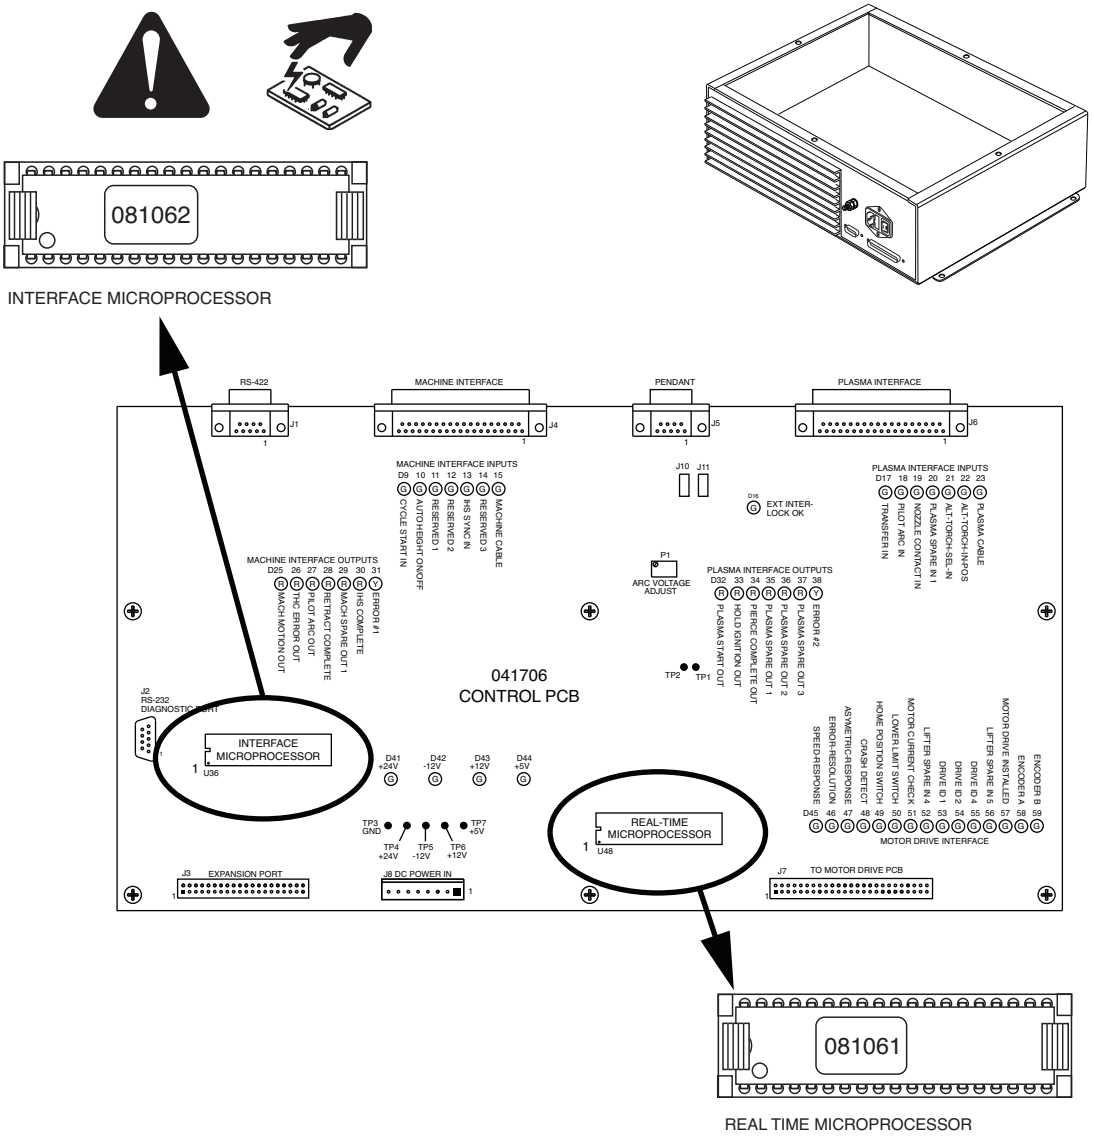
081062

INTERFACE MICROPROCESSOR

RS-422
J1
1

MACHINE INTERFACE
J4
1

PENDANT
J5
1

PLASMA INTERFACE
J6

MACHINE INTERFACE INPUTS
D9 10 11 12 13 14 15
G G G G G G G
CYCLE START IN
AUTO HEIGHT ON/OFF
RESERVED 1
RESERVED 2
IHS SYNC IN
RESERVED 3
MACHINE CABLE

J10 J11

D16
G EXT INTER-LOCK OK

PLASMA INTERFACE INPUTS
D17 18 19 20 21 22 23
G G G G G G G
TRANSFER IN
PILOT ARC IN
NOZZLE CONTACT IN
PLASMA SPARE IN 1
ALT-TORCH-SEL-IN
ALT-TORCH-IN-POS
PLASMA CABLE

MACHINE INTERFACE OUTPUTS
D25 26 27 28 29 30 31
R R R R R R Y
MACH MOTION OUT
THC ERROR OUT
PILOT ARC OUT
RETRACT COMPLETE
MACH SPARE OUT 1
IHS COMPLETE
ERROR #1

P1
ARC VOLTAGE ADJUST

PLASMA INTERFACE OUTPUTS
D32 33 34 35 36 37 38
R R R R R R Y
PLASMA START OUT
HOLD IGNITION OUT
PIERCE COMPLETE OUT
PLASMA SPARE OUT 1
PLASMA SPARE OUT 2
PLASMA SPARE OUT 3
ERROR #2

TP2 TP1

041706
CONTROL PCB

J2
RS-232
DIAGNOSTIC PORT

INTERFACE MICROPROCESSOR
1 U36

D41 +24V G
D42 -12V G
D43 +12V G
D44 +5V G

SPEED-RESPONSE
ERROR-RESOLUTION
ASYMETRIC-RESPONSE
CRASH DETECT
HOME POSITION SWITCH
LOWER LIMIT SWITCH
MOTOR CURRENT CHECK
LIFTER SPARE IN 4
DRIVE ID 1
DRIVE ID 2
DRIVE ID 4
LIFTER SPARE IN 5
MOTOR DRIVE INSTALLED
ENCODER A
ENCODER B
D45 46 47 48 49 50 51 52 53 54 55 56 57 58 59
G G G G G G G G G G G G G G G
MOTOR DRIVE INTERFACE

TP3 GND
TP4 +24V
TP5 -12V
TP6 +12V
TP7 +5V

REAL-TIME MICROPROCESSOR
1 U48

J3 EXPANSION PORT
1

J8 DC POWER IN
1

J7 TO MOTOR DRIVE PCB
1

081061

REAL TIME MICROPROCESSOR